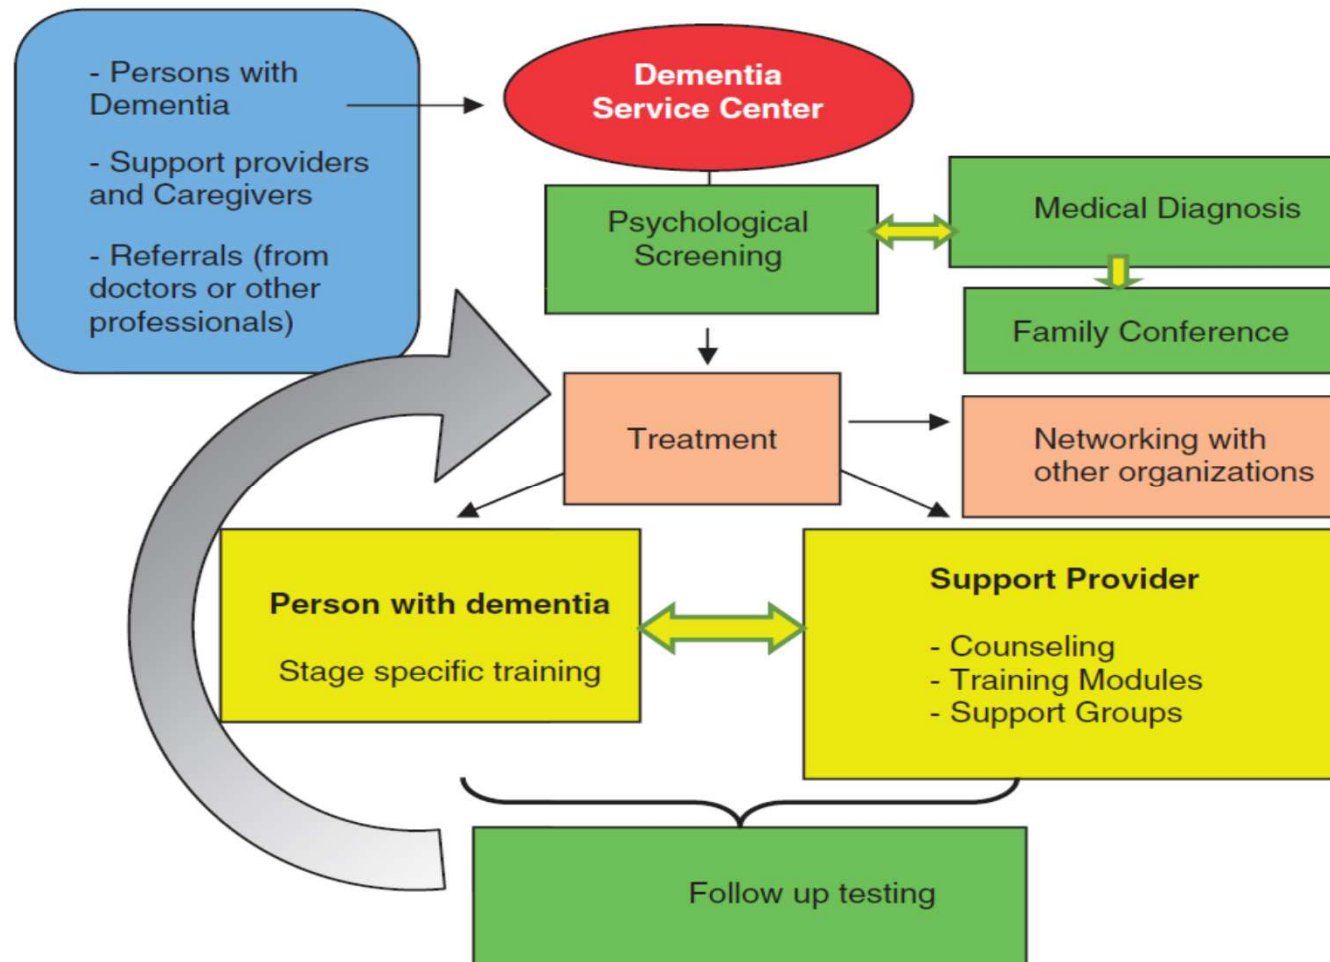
- Persons with Dementia

- Support providers and Caregivers

- Referrals (from doctors or other professionals)

Dementia Service Center

Psychological Screening

Medical Diagnosis

Family Conference

Treatment

Networking with other organizations

Person with dementia

Stage specific training

Support Provider

- Counseling
- Training Modules
- Support Groups

Follow up testing